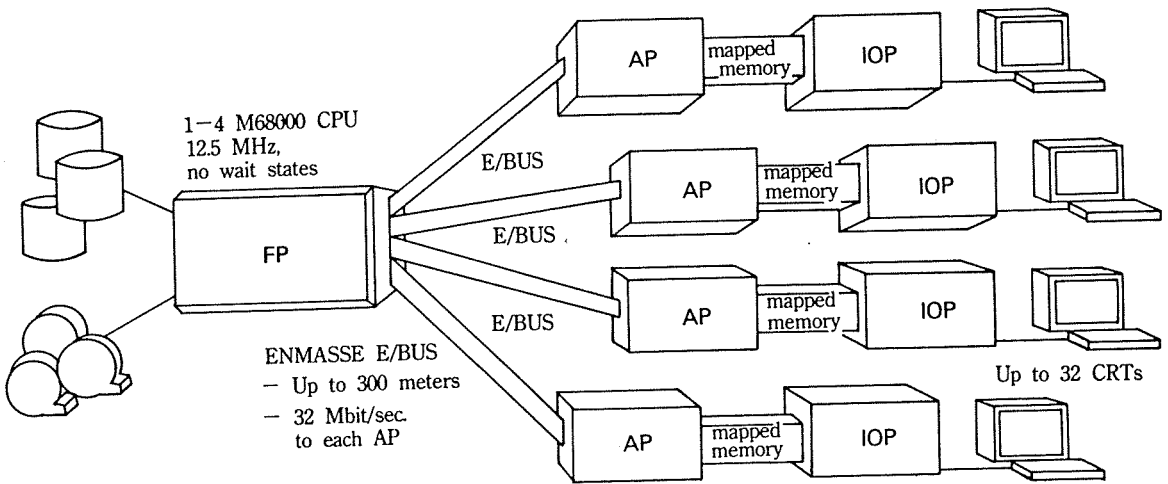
1—4 M68000 CPU
12.5 MHz,
no wait states

FP

ENMASSE E/BUS
— Up to 300 meters
— 32 Mbit/sec. to each AP

E/BUS

E/BUS

E/BUS

AP

mapped memory

IOP

AP

mapped memory

IOP

AP

mapped memory

IOP

AP

mapped memory

IOP

Up to 32 CRTs